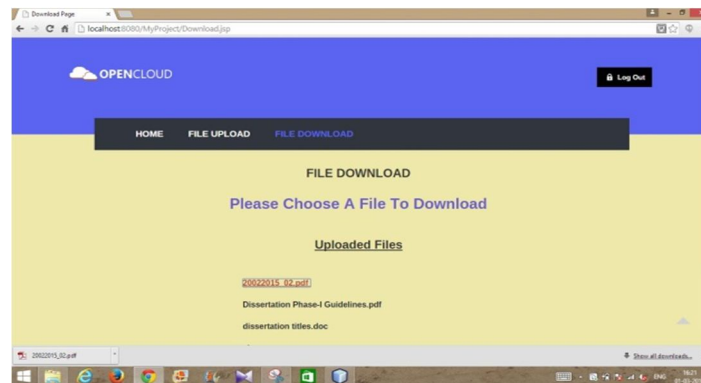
Download Page ×

localhost:8080/MyProject/Download.jsp

OPENCLOUD

Log Out

HOME FILE UPLOAD FILE DOWNLOAD

FILE DOWNLOAD

Please Choose A File To Download

Uploaded Files

20022015_02.pdf

Dissertation Phase-I Guidelines.pdf

dissertation titles.doc

20022015_02.pdf

Show all downloads...

ENG 18:21 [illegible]